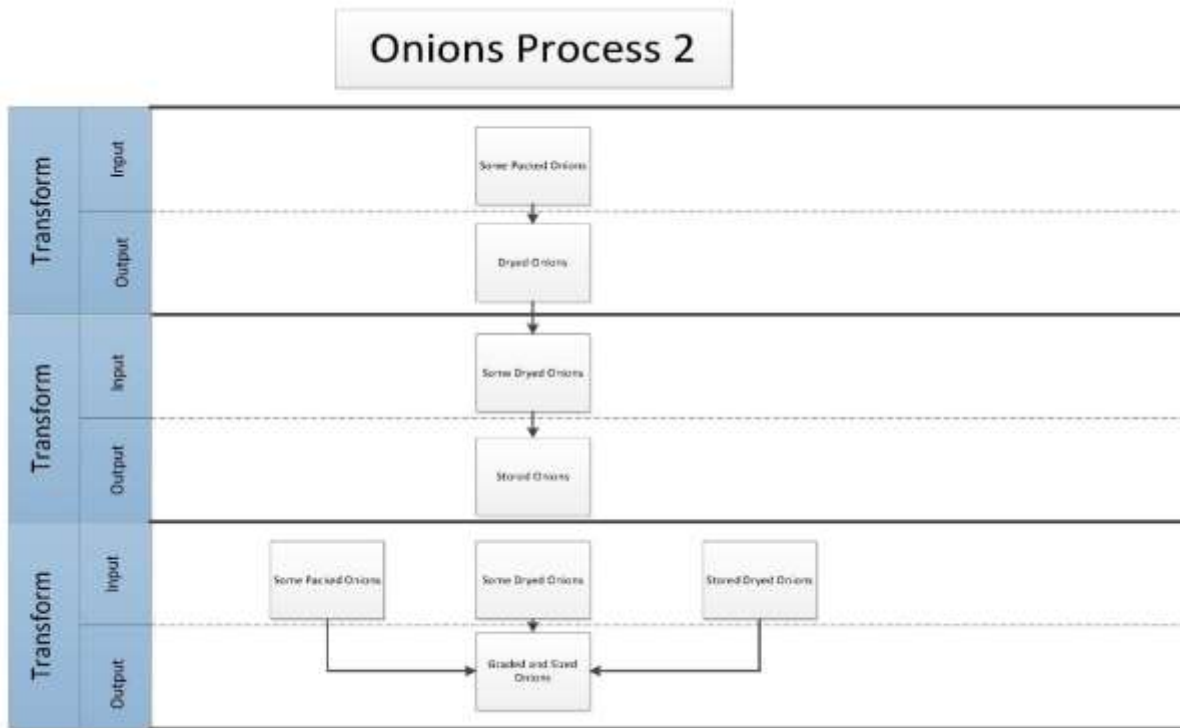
Onions Process 2

Transform

Input

Some Packed Onions

Output

Dryed Onions

Transform

Input

Some Dryed Onions

Output

Stored Onions

Transform

Input

Some Packed Onions

Some Dryed Onions

Stored Dryed Onions

Output

Graded and Sized Onions